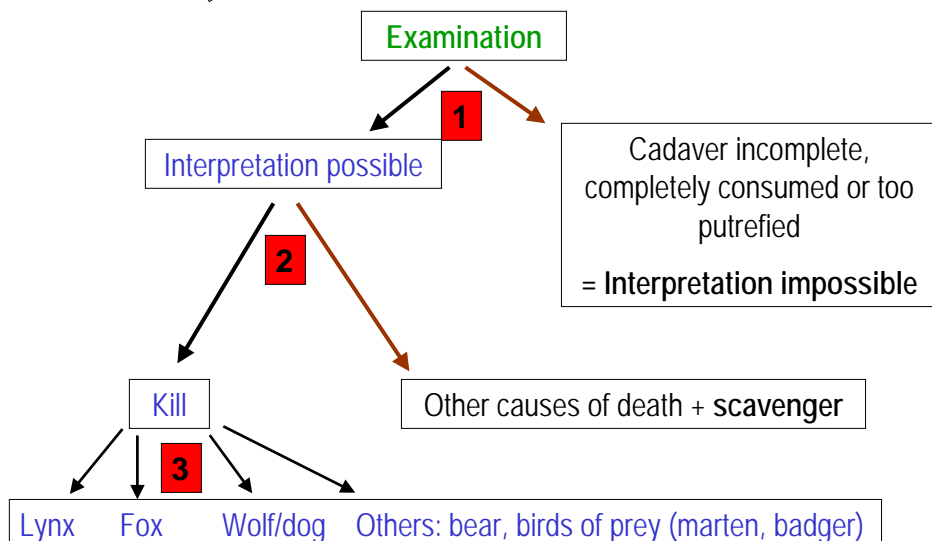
Examination

1

Interpretation possible

Cadaver incomplete, completely consumed or too putrefied

= **Interpretation impossible**

2

Kill

Other causes of death + **scavenger**

3

Lynx Fox Wolf/dog Others: bear, birds of prey (marten, badger)